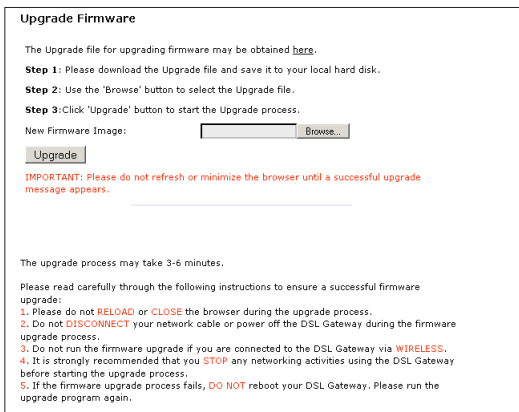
Upgrade Firmware

The Upgrade file for upgrading firmware may be obtained here.

Step 1: Please download the Upgrade file and save it to your local hard disk.

Step 2: Use the 'Browse' button to select the Upgrade file.

Step 3:Click 'Upgrade' button to start the Upgrade process.

New Firmware Image: Browse...

Upgrade

IMPORTANT: Please do not refresh or minimize the browser until a successful upgrade message appears.

The upgrade process may take 3-6 minutes.

Please read carefully through the following instructions to ensure a successful firmware upgrade:
1. Please do not RELOAD or CLOSE the browser during the upgrade process.
2. Do not DISCONNECT your network cable or power off the DSL Gateway during the firmware upgrade process.
3. Do not run the firmware upgrade if you are connected to the DSL Gateway via WIRELESS.
4. It is strongly recommended that you STOP any networking activities using the DSL Gateway before starting the upgrade process.
5. If the firmware upgrade process fails, DO NOT reboot your DSL Gateway. Please run the upgrade program again.